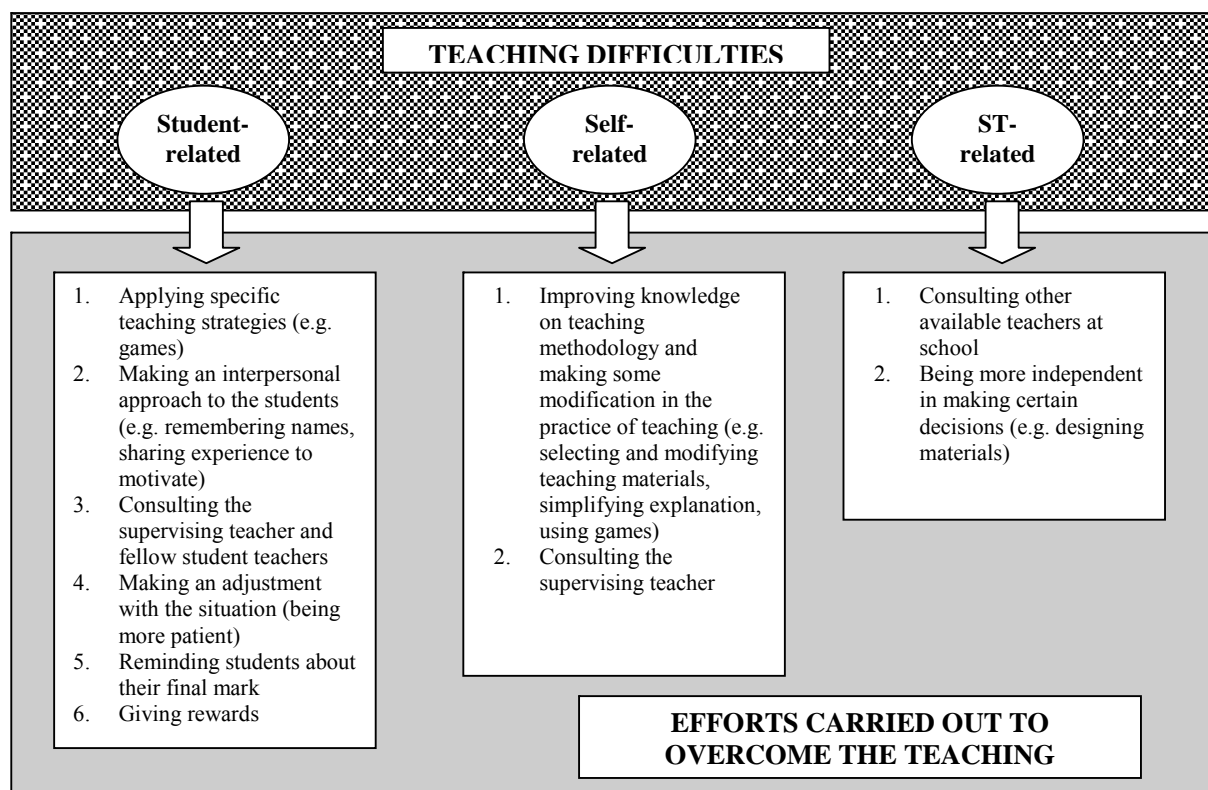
TEACHING DIFFICULTIES

Student-related

Self-related

ST-related

1. Applying specific teaching strategies (e.g. games)
2. Making an interpersonal approach to the students (e.g. remembering names, sharing experience to motivate)
3. Consulting the supervising teacher and fellow student teachers
4. Making an adjustment with the situation (being more patient)
5. Reminding students about their final mark
6. Giving rewards

1. Improving knowledge on teaching methodology and making some modification in the practice of teaching (e.g. selecting and modifying teaching materials, simplifying explanation, using games)
2. Consulting the supervising teacher

1. Consulting other available teachers at school
2. Being more independent in making certain decisions (e.g. designing materials)

EFFORTS CARRIED OUT TO OVERCOME THE TEACHING